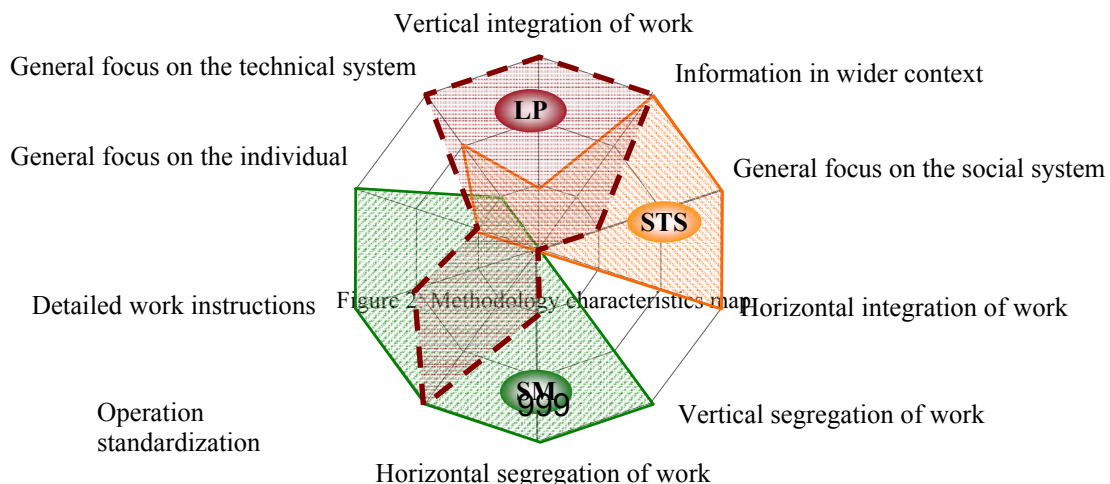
Vertical integration of work

General focus on the technical system

Information in wider context

LP

General focus on the individual

General focus on the social system

STS

Detailed work instructions

Figure 2 Methodology characteristics map

Horizontal integration of work

SM

999

Operation standardization

Vertical segregation of work

Horizontal segregation of work